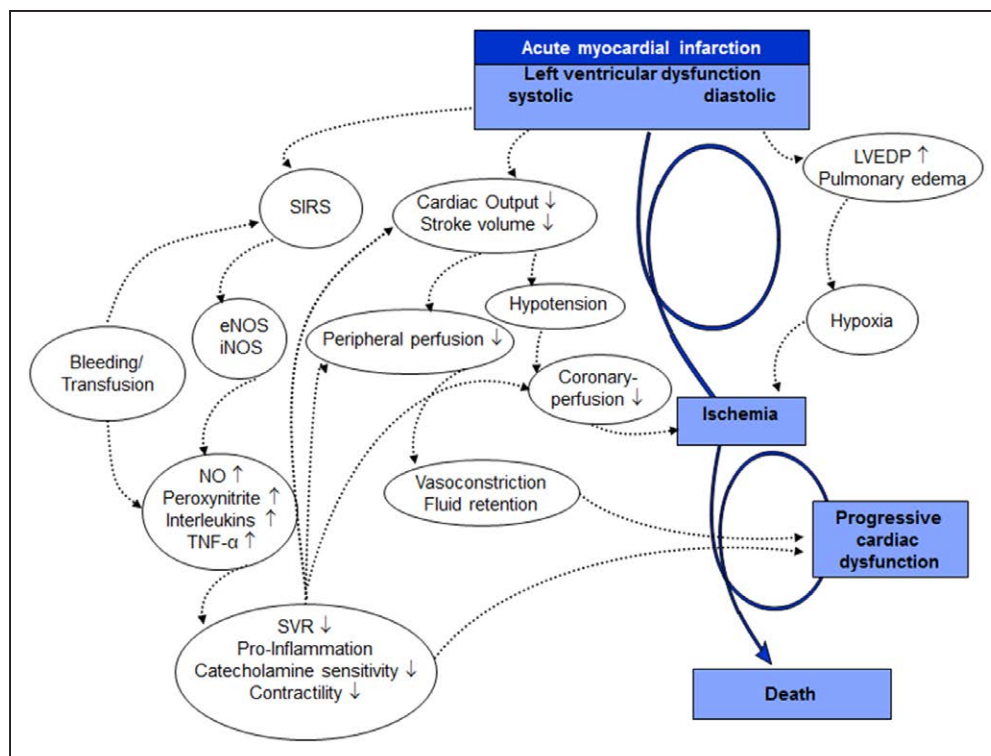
Acute myocardial infarction

Left ventricular dysfunction
systolic diastolic

SIRS

Cardiac Output ↓
Stroke volume ↓

LVEDP ↑
Pulmonary edema

eNOS
iNOS

Hypotension

Bleeding/
Transfusion

Peripheral perfusion ↓

Hypoxia

Coronary-
perfusion ↓

Ischemia

NO ↑
Peroxynitrite ↑
Interleukins ↑
TNF-α ↑

Vasoconstriction
Fluid retention

Progressive
cardiac
dysfunction

SVR ↓
Pro-Inflammation
Catecholamine sensitivity ↓
Contractility ↓

Death